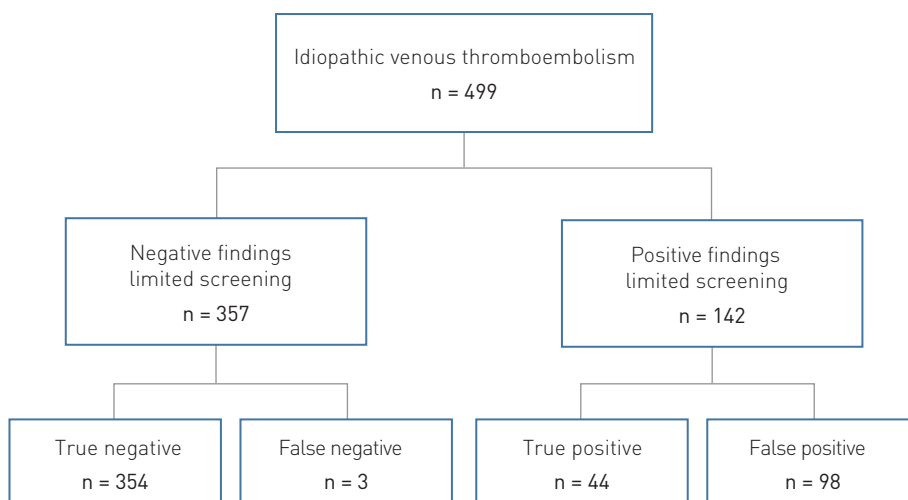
Idiopathic venous thromboembolism
n = 499

Negative findings
limited screening
n = 357

Positive findings
limited screening
n = 142

True negative
n = 354

False negative
n = 3

True positive
n = 44

False positive
n = 98